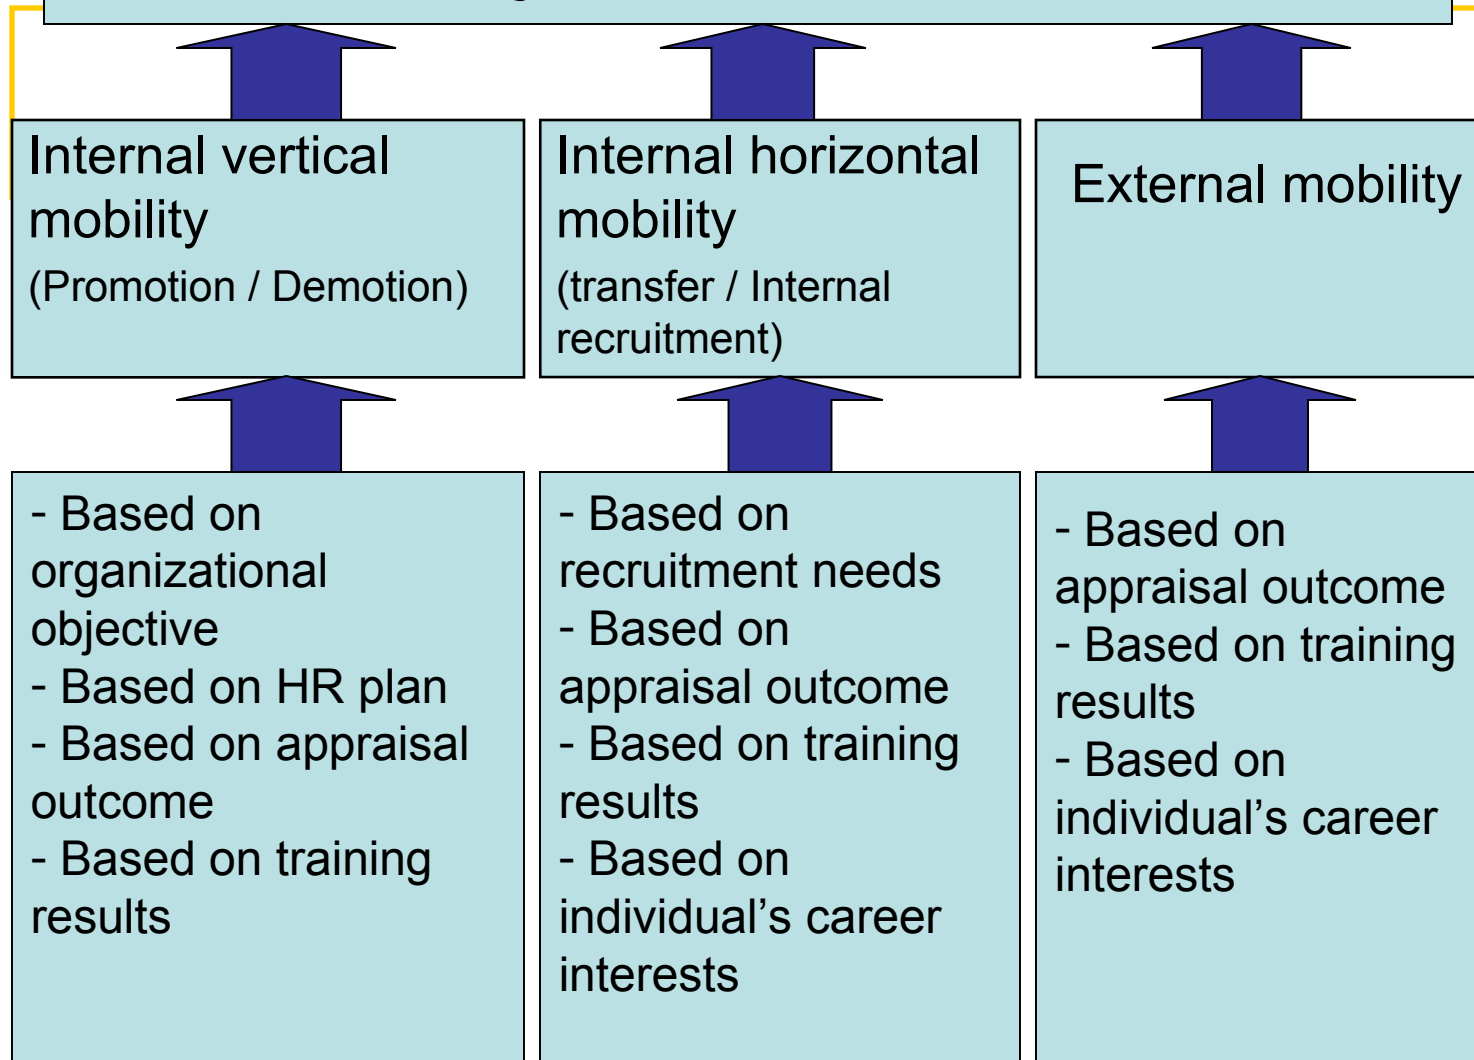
Internal vertical mobility
(Promotion / Demotion)

Internal horizontal mobility
(transfer / Internal recruitment)

External mobility

- Based on organizational objective
- Based on HR plan
- Based on appraisal outcome
- Based on training results

- Based on recruitment needs
- Based on appraisal outcome
- Based on training results
- Based on individual’s career interests

- Based on appraisal outcome
- Based on training results
- Based on individual’s career interests